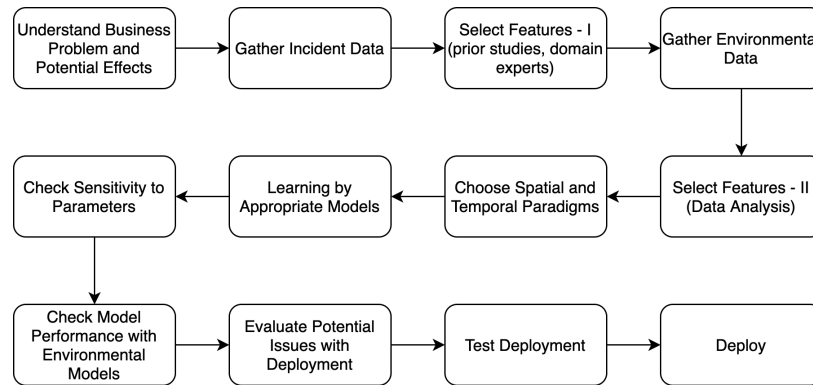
Understand Business Problem and Potential Effects

Gather Incident Data

Select Features - I (prior studies, domain experts)

Gather Environmenta Data

Select Features - II (Data Analysis)

Choose Spatial and Temporal Paradigms

Learning by Appropriate Models

Check Sensitivity to Parameters

Check Model Performance with Environmental Models

Evaluate Potential Issues with Deployment

Test Deployment

Deploy